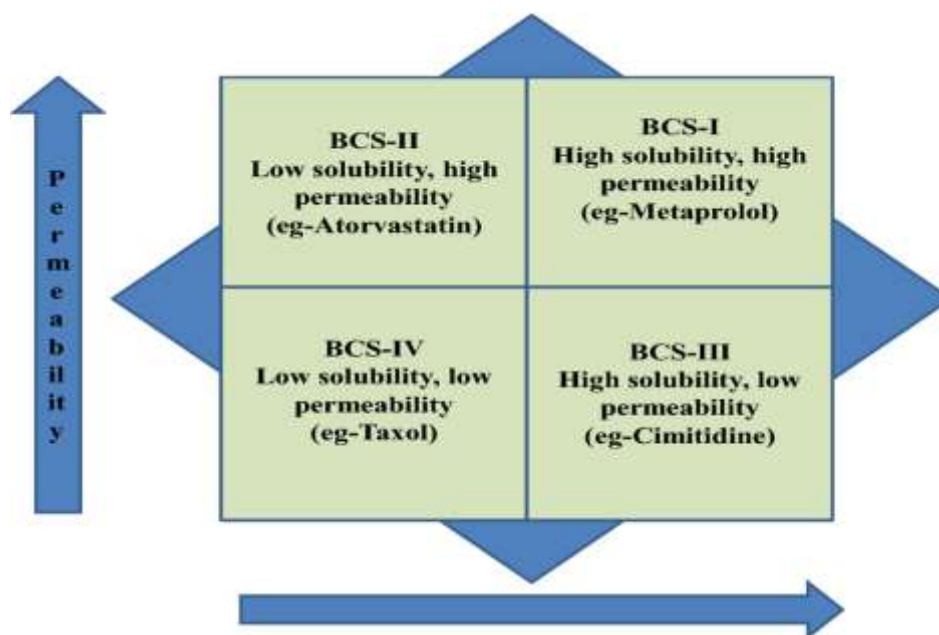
Permeability

BCS-II
Low solubility, high permeability
(eg-Atorvastatin)

BCS-I
High solubility, high permeability
(eg-Metaprolol)

BCS-IV
Low solubility, low permeability
(eg-Taxol)

BCS-III
High solubility, low permeability
(eg-Cimitidine)